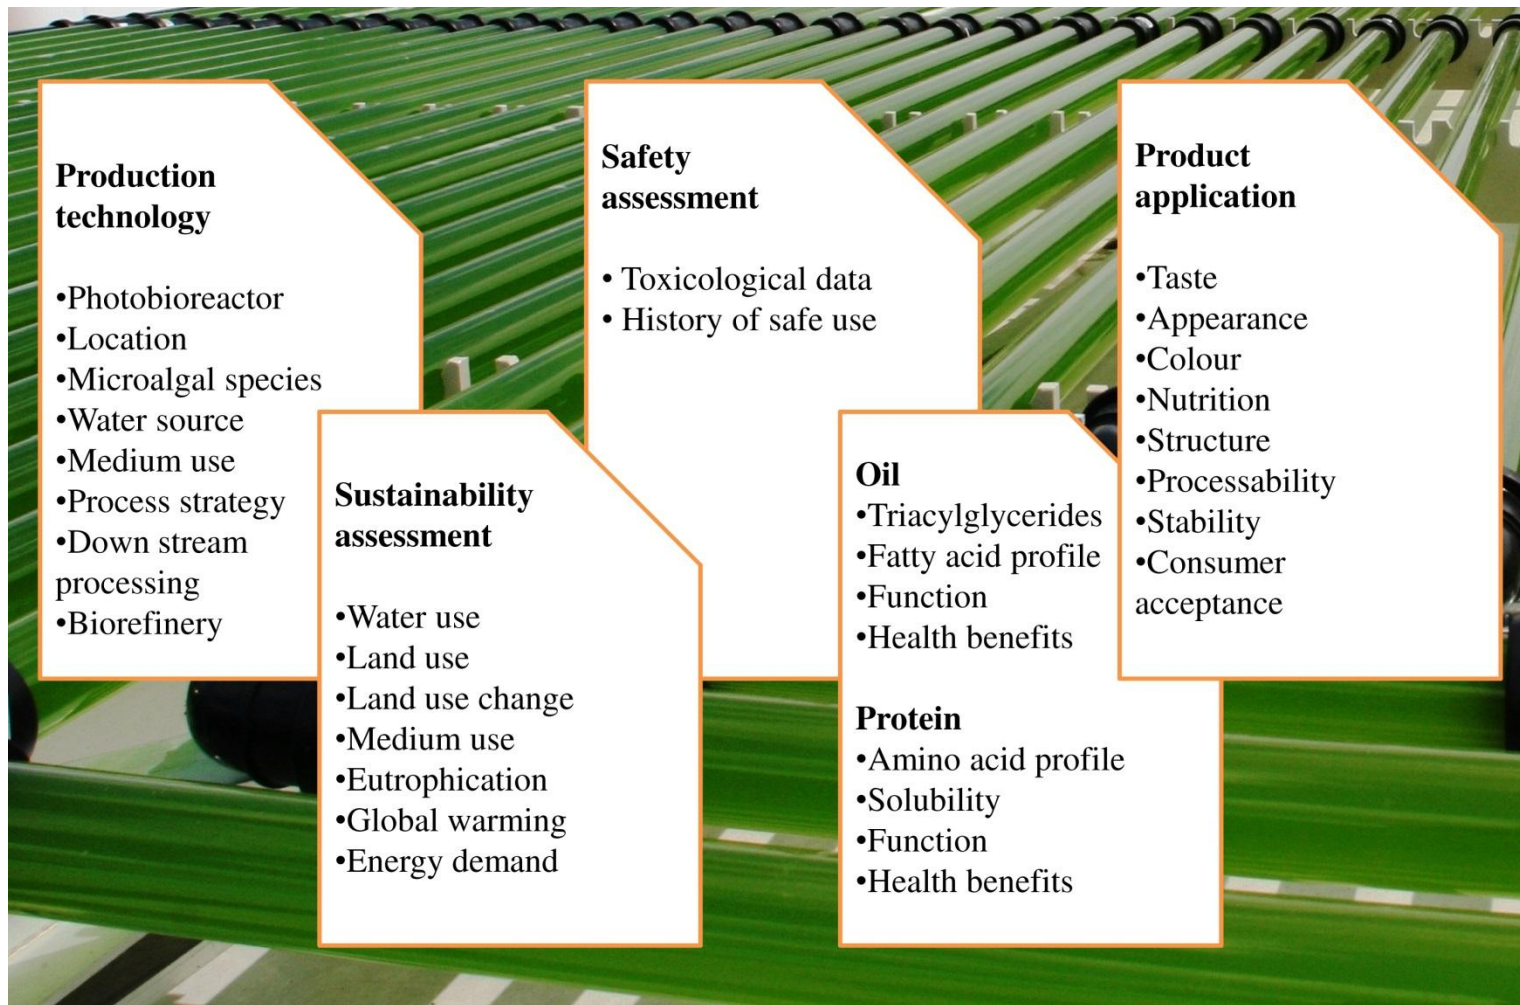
Production technology

•Photobioreactor
•Location
•Microalgal species
•Water source
•Medium use
•Process strategy
•Down stream processing
•Biorefinery

Safety assessment

• Toxicological data
• History of safe use

Product application

•Taste
•Appearance
•Colour
•Nutrition
•Structure
•Processability
•Stability
•Consumer acceptance

Sustainability assessment

•Water use
•Land use
•Land use change
•Medium use
•Eutrophication
•Global warming
•Energy demand

Oil
•Triacylglycerides
•Fatty acid profile
•Function
•Health benefits

Protein
•Amino acid profile
•Solubility
•Function
•Health benefits